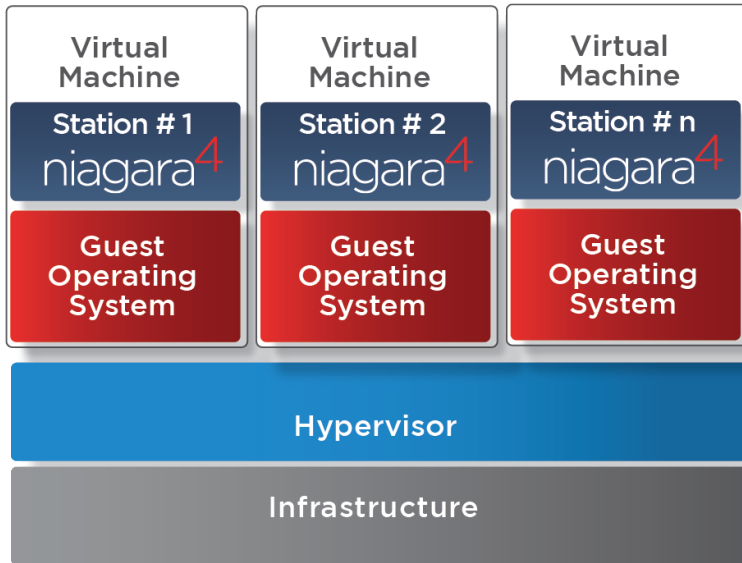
Virtual Machine

Station # 1
niagara4

Guest Operating System

Virtual Machine

Station # 2
niagara4

Guest Operating System

Virtual Machine

Station # n
niagara4

Guest Operating System

Hypervisor

Infrastructure